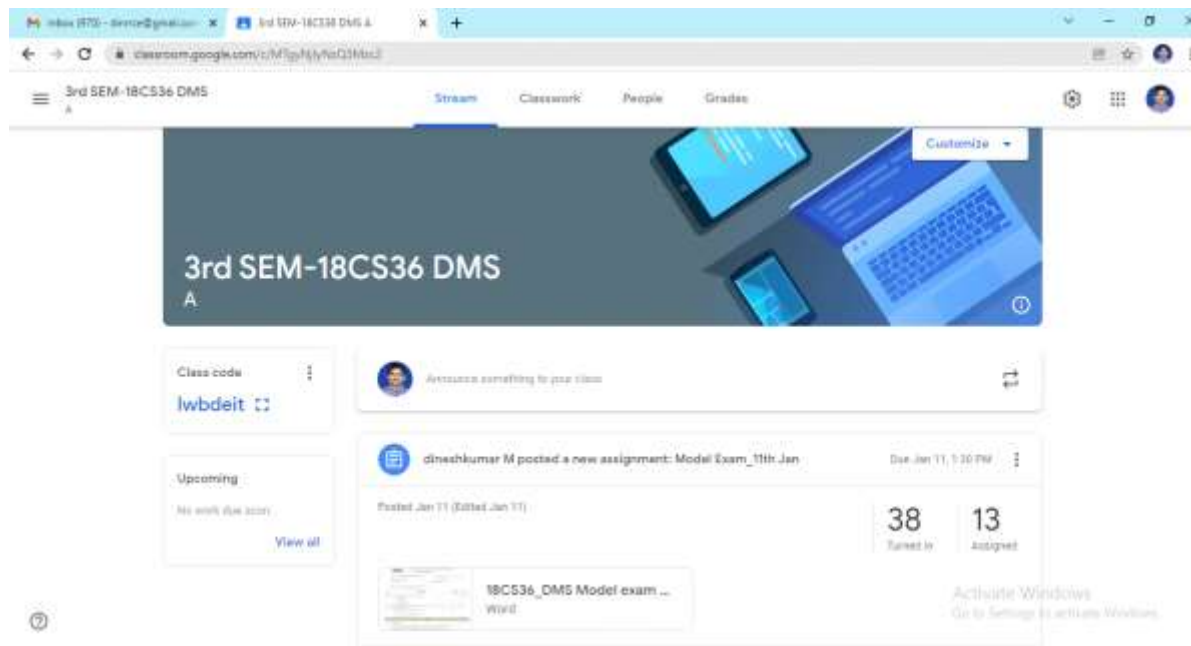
Inbox (870) - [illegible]@gmail.com ×
3rd SEM-18CS36 DMS A ×
+

classroom.google.com/c/MTgyNjIyNzQ3Mzc2

3rd SEM-18CS36 DMS
A

Stream
Classwork
People
Grades

Customize

3rd SEM-18CS36 DMS
A

Class code
lwbdeit

Upcoming
No work due soon
View all

Announce something to your class

dineshkumar M posted a new assignment: Model Exam_11th Jan
Due Jan 11, 1:30 PM

Posted Jan 11 (Edited Jan 11)

38
Turned in

13
Assigned

18CS36_DMS Model exam ...
Word

Activate Windows
Go to Settings to activate Windows.